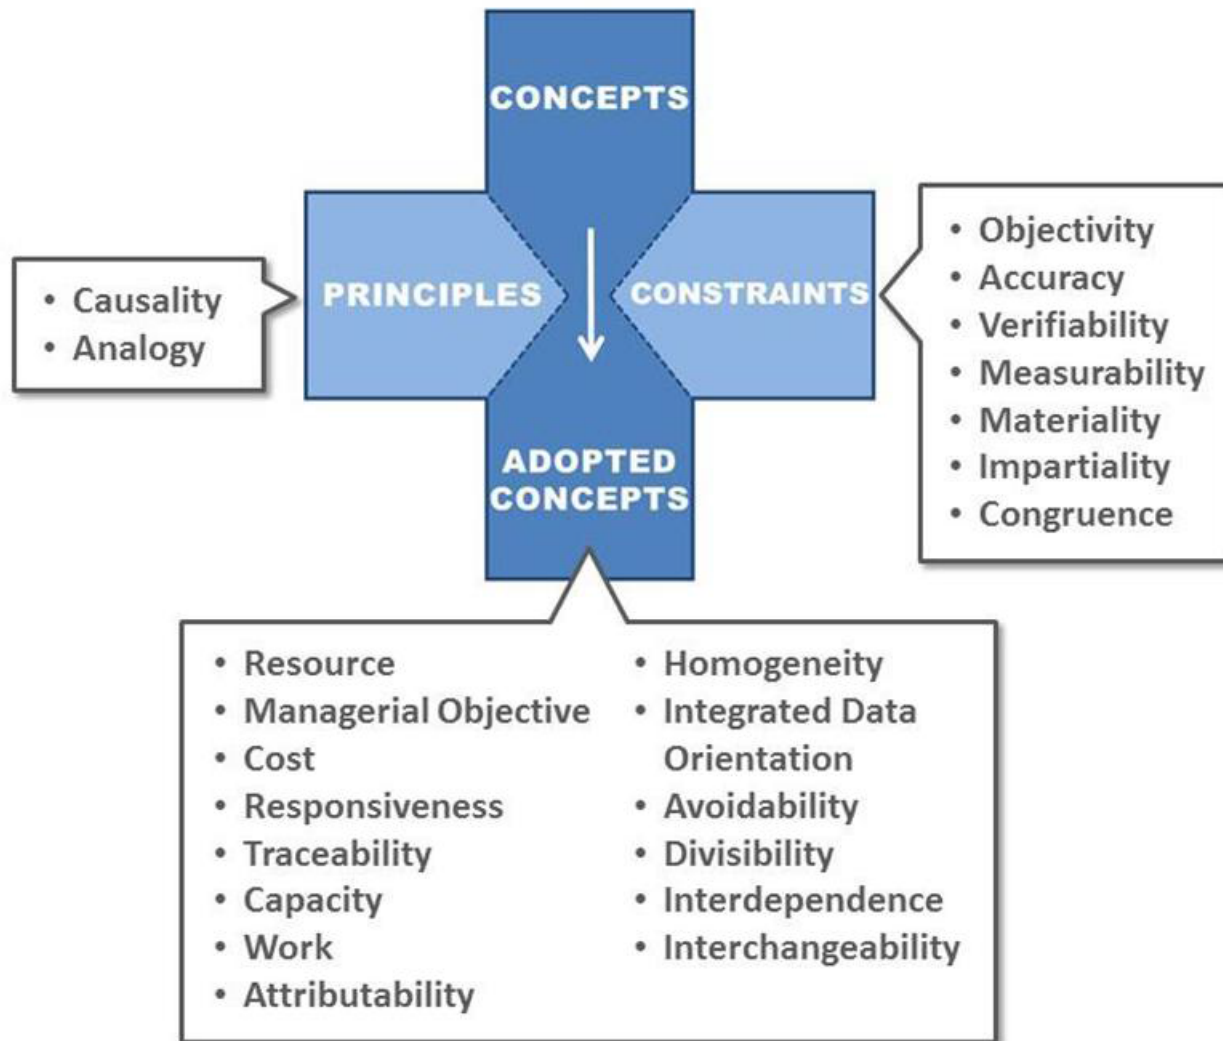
CONCEPTS

• Causality
• Analogy

PRINCIPLES

CONSTRAINTS

• Objectivity
• Accuracy
• Verifiability
• Measurability
• Materiality
• Impartiality
• Congruence

ADOPTED CONCEPTS

• Resource
• Managerial Objective
• Cost
• Responsiveness
• Traceability
• Capacity
• Work
• Attributability

• Homogeneity
• Integrated Data Orientation
• Avoidability
• Divisibility
• Interdependence
• Interchangeability